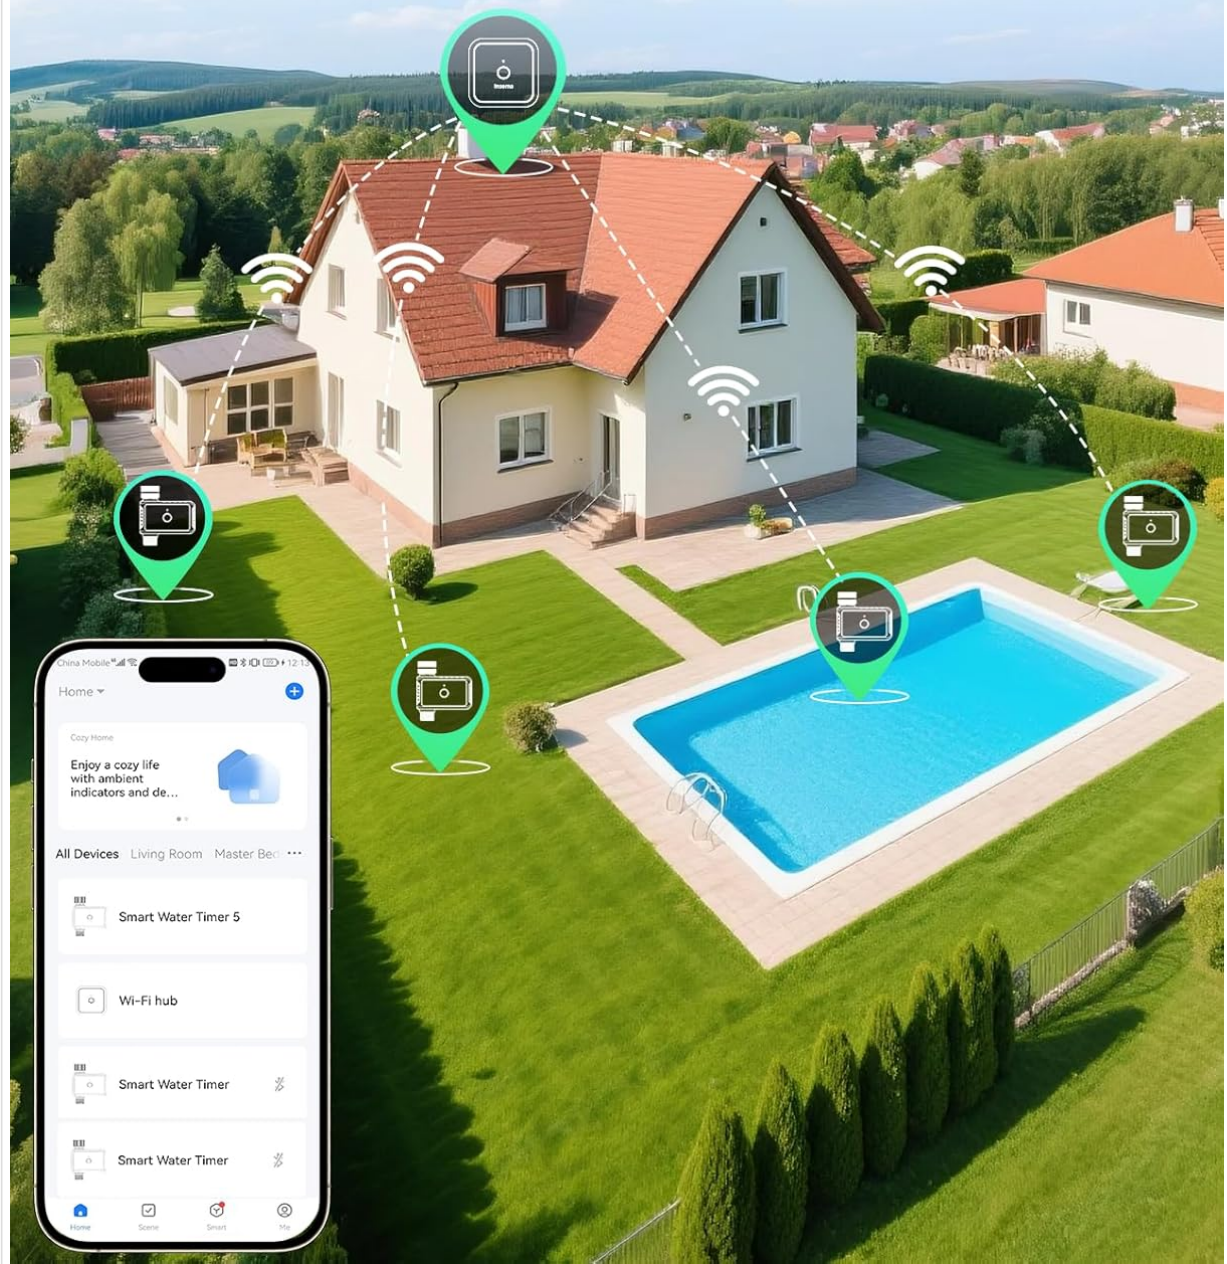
China Mobile 12:13

Home

Cozy Home

Enjoy a cozy life with ambient indicators and de...

All Devices Living Room Master Bec ···

Smart Water Timer 5

Wi-Fi hub

Smart Water Timer

Smart Water Timer

Home Scene Smart Me